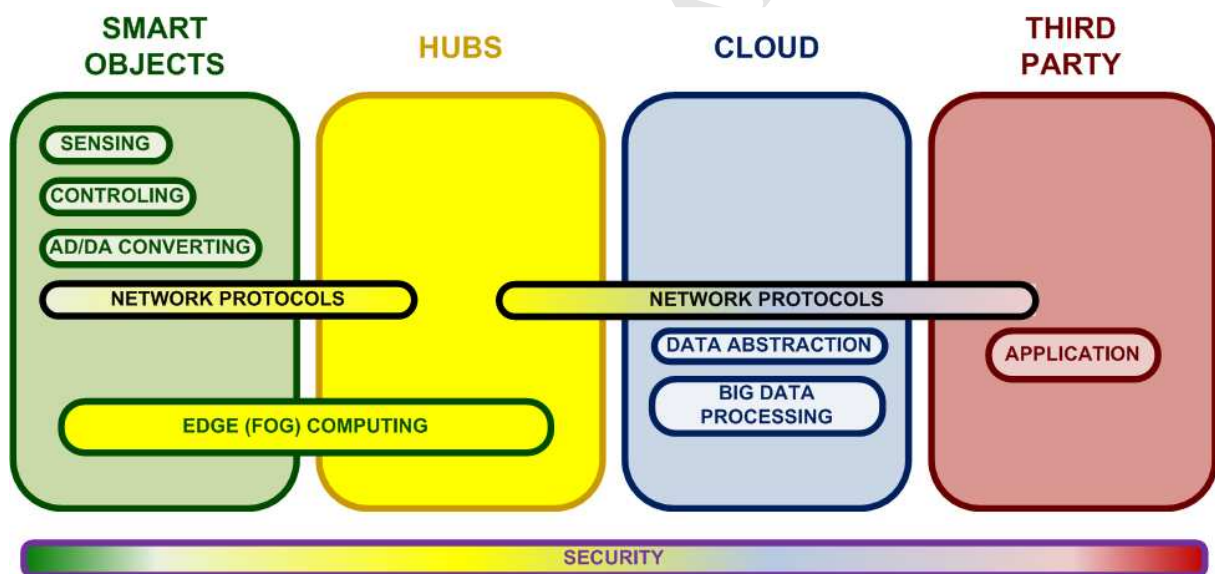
SMART OBJECTS

HUBS

CLOUD

THIRD PARTY

SENSING

CONTROLING

AD/DA CONVERTING

NETWORK PROTOCOLS

NETWORK PROTOCOLS

DATA ABSTRACTION

APPLICATION

BIG DATA PROCESSING

EDGE (FOG) COMPUTING

SECURITY